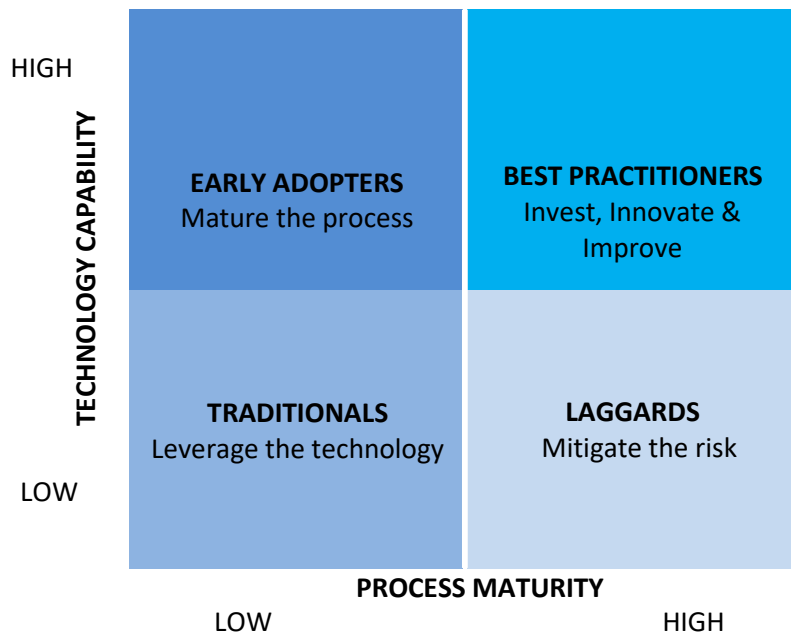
HIGH

TECHNOLOGY CAPABILITY

LOW

EARLY ADOPTERS
Mature the process

BEST PRACTITIONERS
Invest, Innovate & Improve

TRADITIONALS
Leverage the technology

LAGGARDS
Mitigate the risk

PROCESS MATURITY

LOW

HIGH